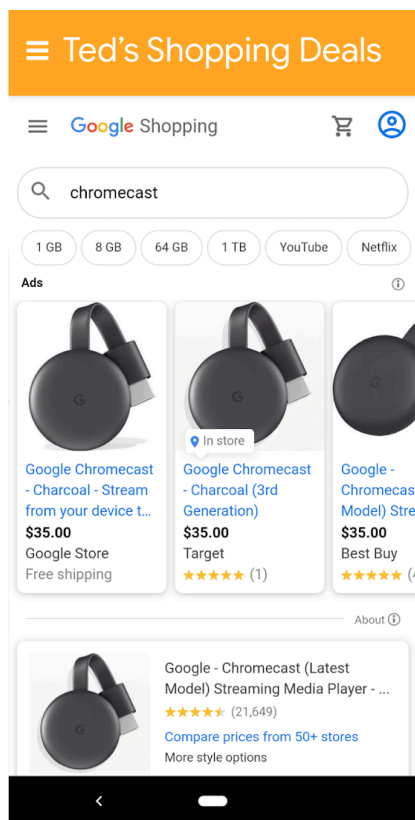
Ted's Shopping Deals

Google Shopping

chromecast

1 GB
8 GB
64 GB
1 TB
YouTube
Netflix

Ads

Google Chromecast - Charcoal - Stream from your device t...
$35.00
Google Store
Free shipping

In store
Google Chromecast - Charcoal (3rd Generation)
$35.00
Target
★★★★★ (1)

Google - Chromecas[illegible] Model) Stre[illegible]
$35.00
Best Buy
★★★★★ (4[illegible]

About

Google - Chromecast (Latest Model) Streaming Media Player - ...
★★★★★ (21,649)
Compare prices from 50+ stores
More style options